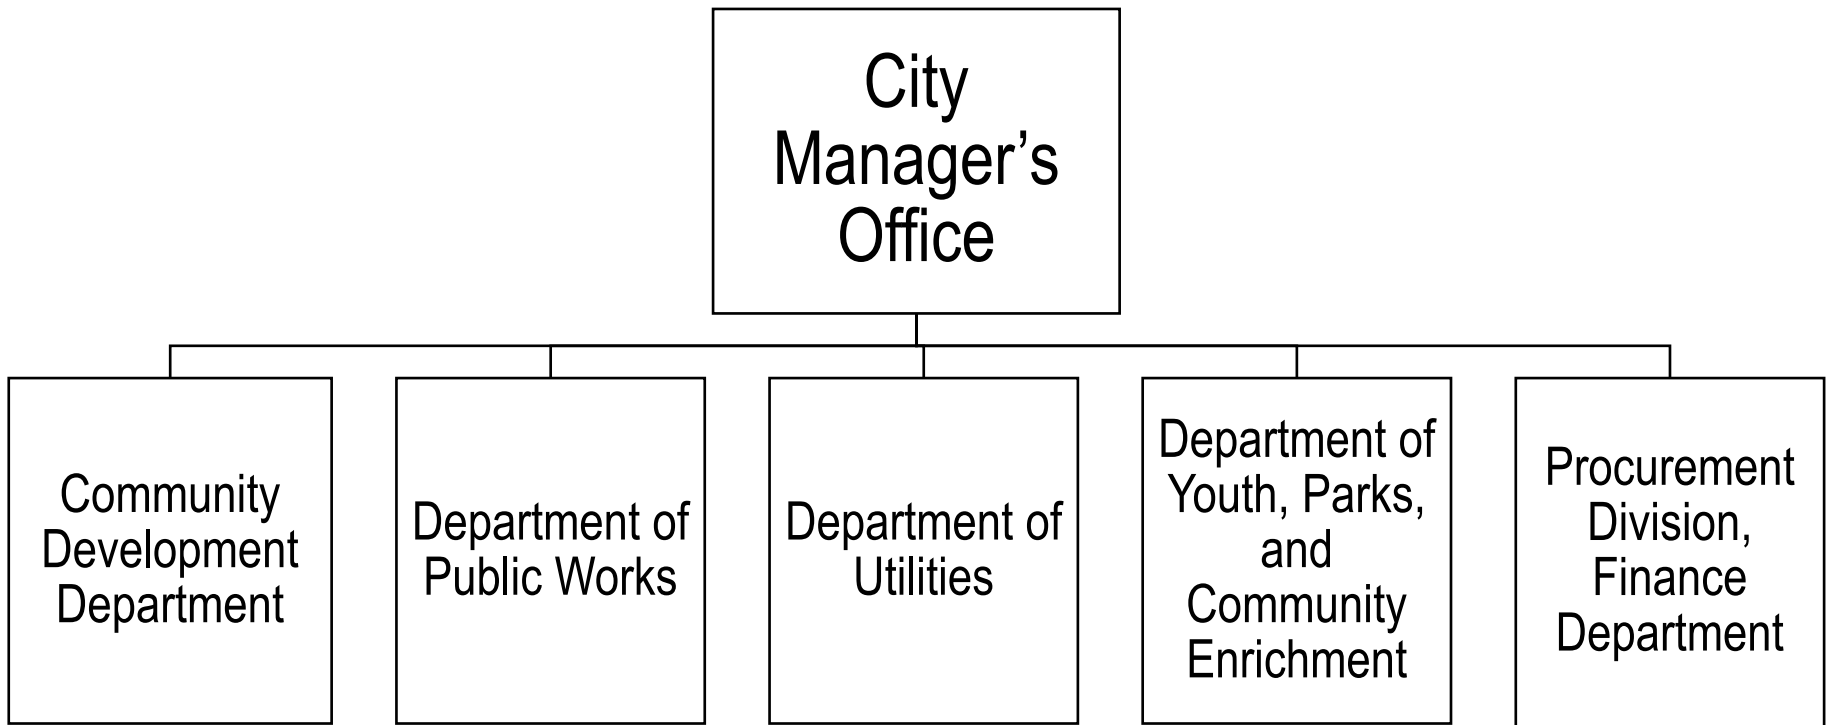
City Manager’s Office

Community Development Department

Department of Public Works

Department of Utilities

Department of Youth, Parks, and Community Enrichment

Procurement Division, Finance Department